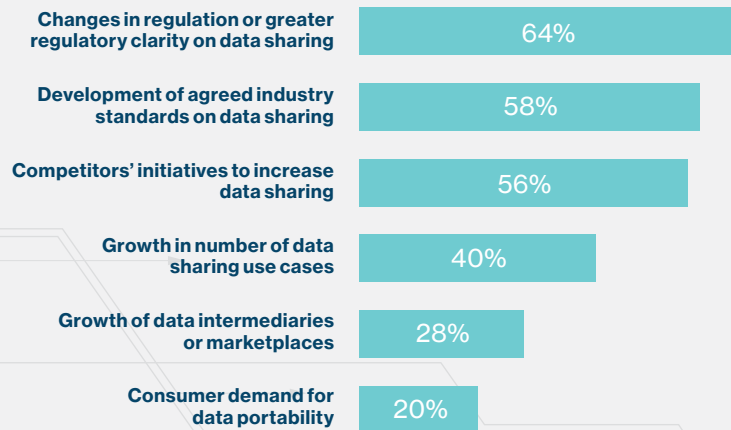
Changes in regulation or greater regulatory clarity on data sharing
64%

Development of agreed industry standards on data sharing
58%

Competitors' initiatives to increase data sharing
56%

Growth in number of data sharing use cases
40%

Growth of data intermediaries or marketplaces
28%

Consumer demand for data portability
20%